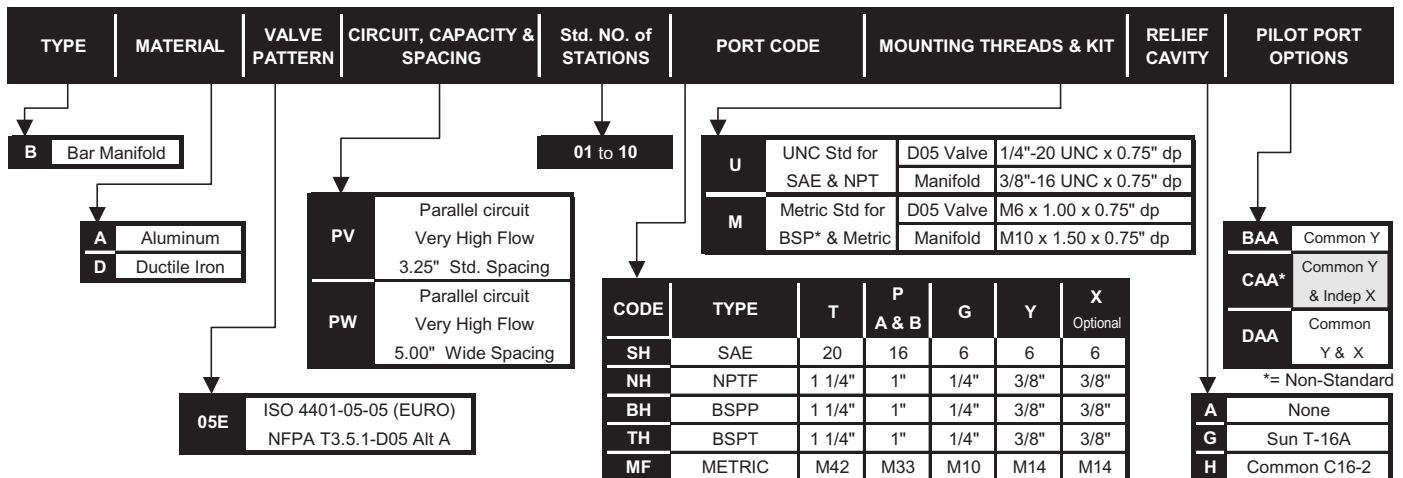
| TYPE | MATERIAL | VALVE PATTERN | CIRCUIT, CAPACITY & SPACING | Std. NO. of STATIONS | PORT CODE | MOUNTING THREADS & KIT | RELIEF CAVITY | PILOT PORT OPTIONS |
|---|---|---|---|---|---|---|---|---|

| B | Bar Manifold |
|---|---|

| A | Aluminum |
|---|---|
| D | Ductile Iron |

| 05E | ISO 4401-05-05 (EURO) NFPA T3.5.1-D05 Alt A |
|---|---|

| PV | Parallel circuit Very High Flow 3.25" Std. Spacing |
|---|---|
| PW | Parallel circuit Very High Flow 5.00" Wide Spacing |

**01** to **10**

| CODE | TYPE | T | P A & B | G | Y | X Optional |
|---|---|---|---|---|---|---|
| SH | SAE | 20 | 16 | 6 | 6 | 6 |
| NH | NPTF | 1 1/4" | 1" | 1/4" | 3/8" | 3/8" |
| BH | BSPP | 1 1/4" | 1" | 1/4" | 3/8" | 3/8" |
| TH | BSPT | 1 1/4" | 1" | 1/4" | 3/8" | 3/8" |
| MF | METRIC | M42 | M33 | M10 | M14 | M14 |

| U | UNC Std for SAE & NPT | D05 Valve | 1/4"-20 UNC x 0.75" dp |
|---|---|---|---|
| | | Manifold | 3/8"-16 UNC x 0.75" dp |
| M | Metric Std for BSP* & Metric | D05 Valve | M6 x 1.00 x 0.75" dp |
| | | Manifold | M10 x 1.50 x 0.75" dp |

| A | None |
|---|---|
| G | Sun T-16A |
| H | Common C16-2 |

| BAA | Common Y |
|---|---|
| CAA* | Common Y & Indep X |
| DAA | Common Y & X |

*= Non-Standard